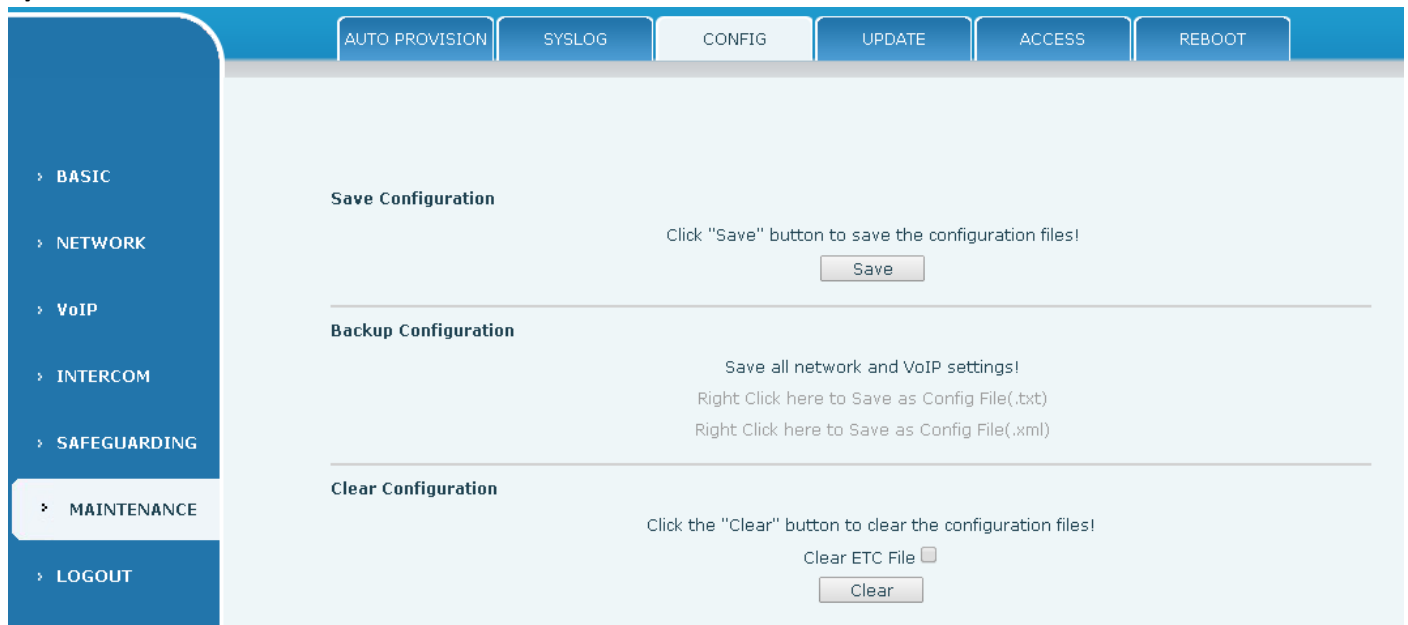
AUTO PROVISION SYSLOG CONFIG UPDATE ACCESS REBOOT

› BASIC
› NETWORK
› VoIP
› INTERCOM
› SAFEGUARDING
› MAINTENANCE
› LOGOUT

Save Configuration

Click "Save" button to save the configuration files!

Save

Backup Configuration

Save all network and VoIP settings!

Right Click here to Save as Config File(.txt)

Right Click here to Save as Config File(.xml)

Clear Configuration

Click the "Clear" button to clear the configuration files!

Clear ETC File

Clear